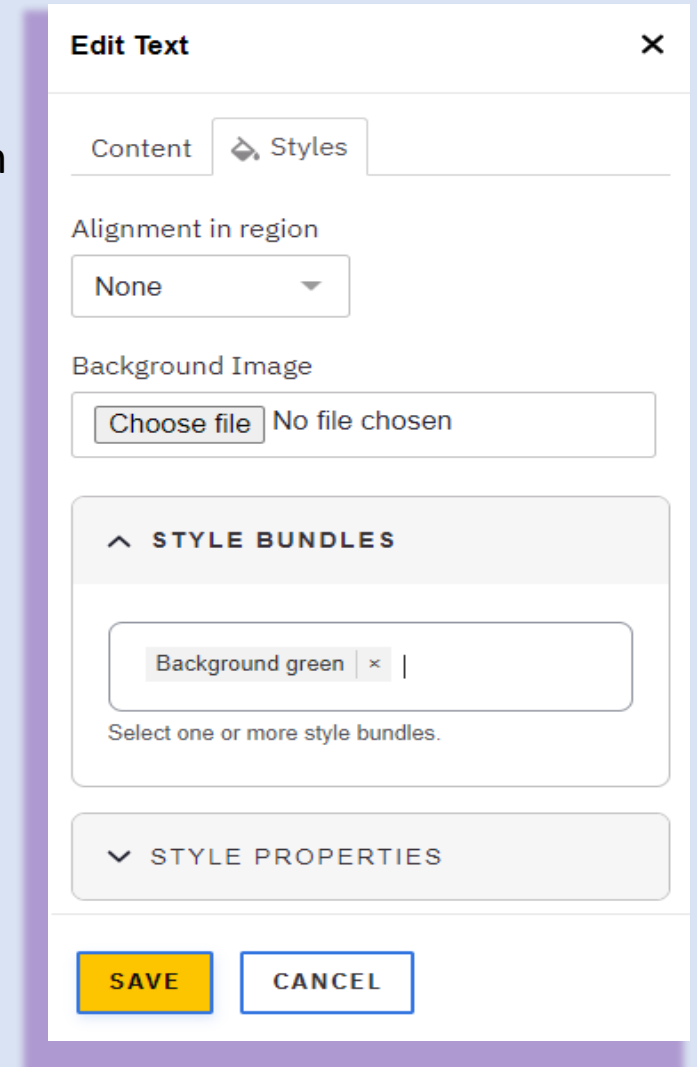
Edit Text ×

Content Styles

Alignment in region

None

Background Image

Choose file No file chosen

STYLE BUNDLES

Background green ×

Select one or more style bundles.

STYLE PROPERTIES

SAVE CANCEL